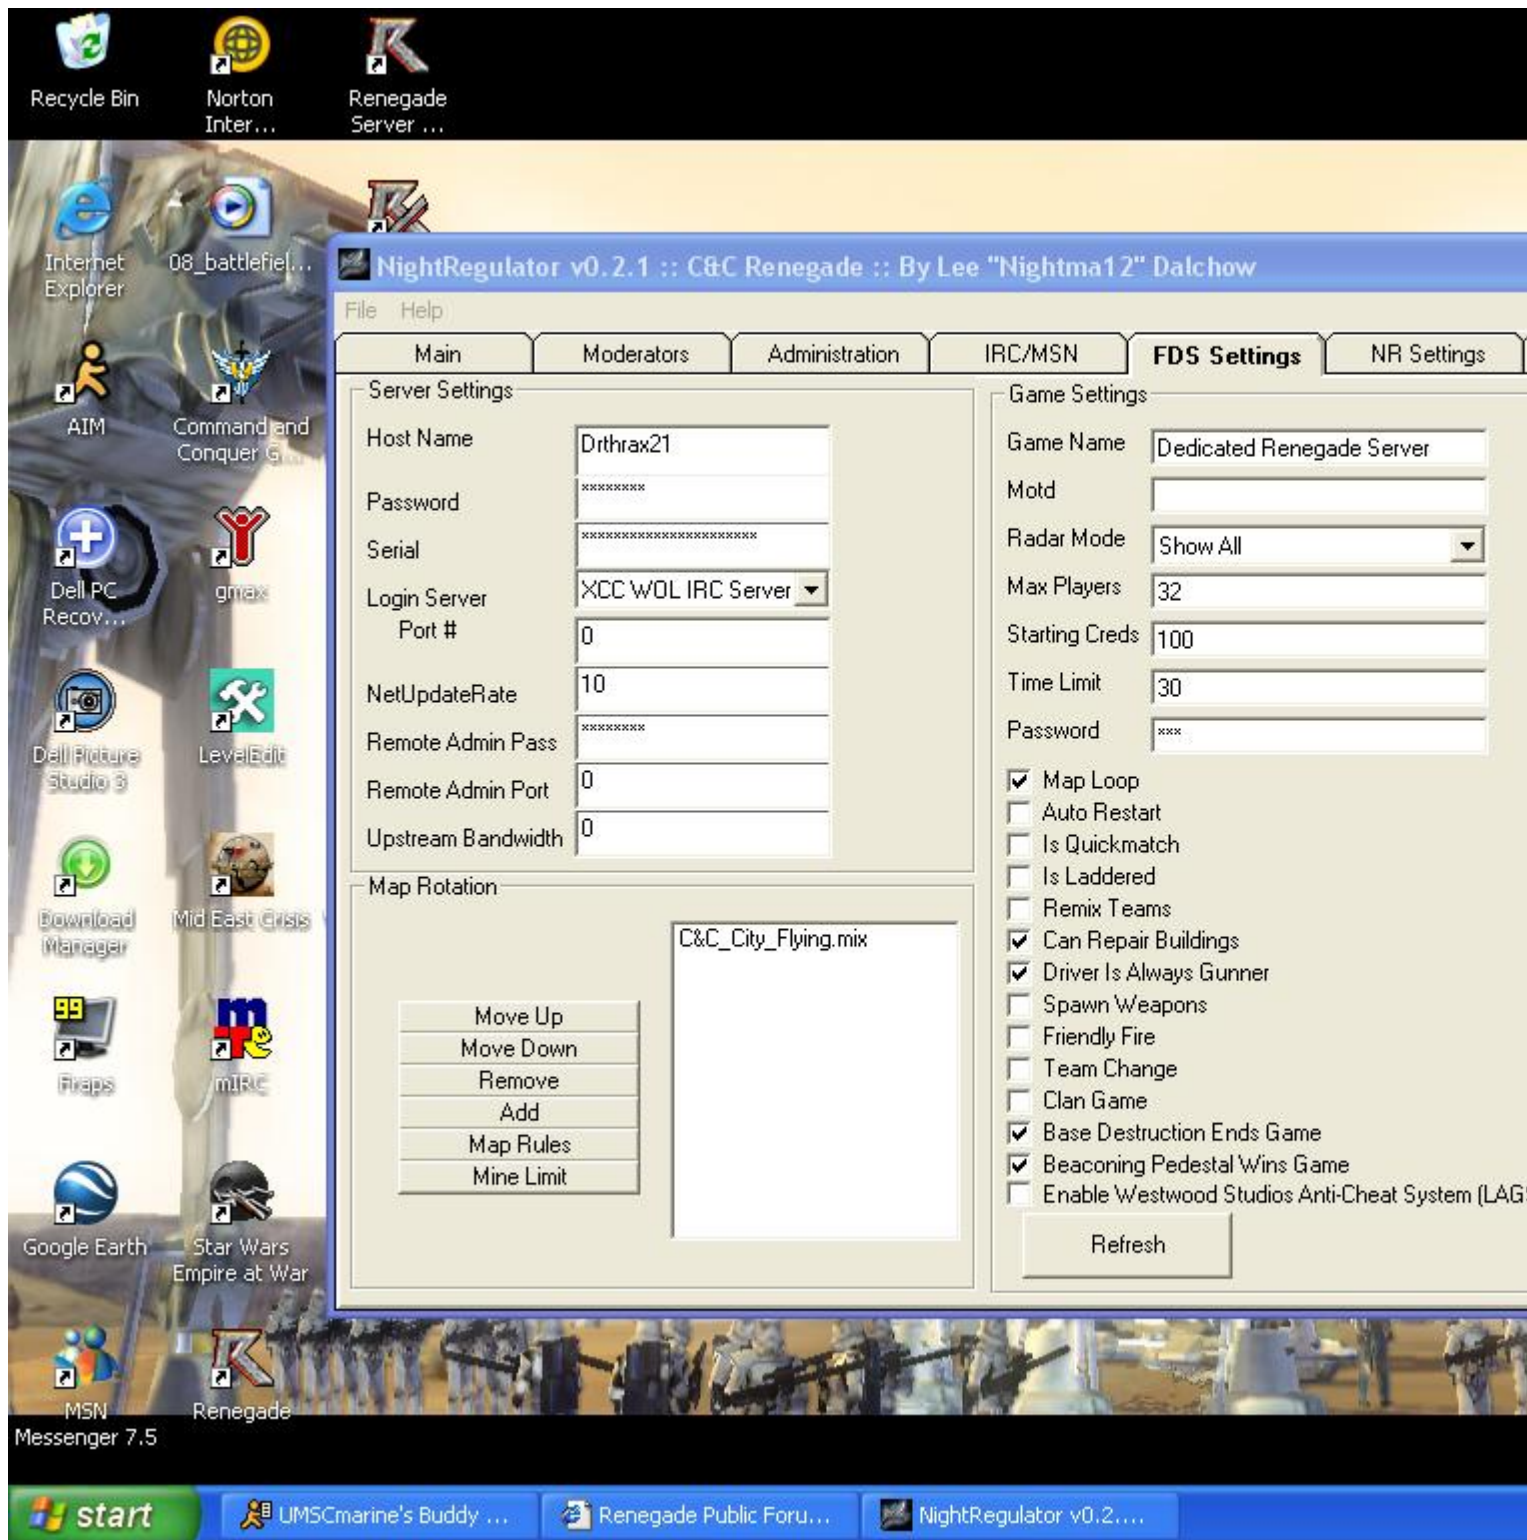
Recycle Bin
Norton Inter...
Renegade Server ...
Internet Explorer
08_battlefiel...
AIM
Command and Conquer G...
Dell PC Recov...
gmax
Dell Picture Studio 3
LevelEdit
Download Manager
Mid East Crisis
Fraps
mIRC
Google Earth
Star Wars Empire at War
MSN Messenger 7.5
Renegade

NightRegulator v0.2.1 :: C&C Renegade :: By Lee "Nightma12" Dalchow
File Help
Main | Moderators | Administration | IRC/MSN | FDS Settings | NR Settings

Server Settings
Host Name Drthrax21
Password ********
Serial **********************
Login Server XCC WOL IRC Server
Port # 0
NetUpdateRate 10
Remote Admin Pass ********
Remote Admin Port 0
Upstream Bandwidth 0

Map Rotation
Move Up
Move Down
Remove
Add
Map Rules
Mine Limit
C&C_City_Flying.mix

Game Settings
Game Name Dedicated Renegade Server
Motd
Radar Mode Show All
Max Players 32
Starting Creds 100
Time Limit 30
Password ***
Map Loop
Auto Restart
Is Quickmatch
Is Laddered
Remix Teams
Can Repair Buildings
Driver Is Always Gunner
Spawn Weapons
Friendly Fire
Team Change
Clan Game
Base Destruction Ends Game
Beaconing Pedestal Wins Game
Enable Westwood Studios Anti-Cheat System (LAG
Refresh

start
UMSCmarine's Buddy ...
Renegade Public Foru...
NightRegulator v0.2....